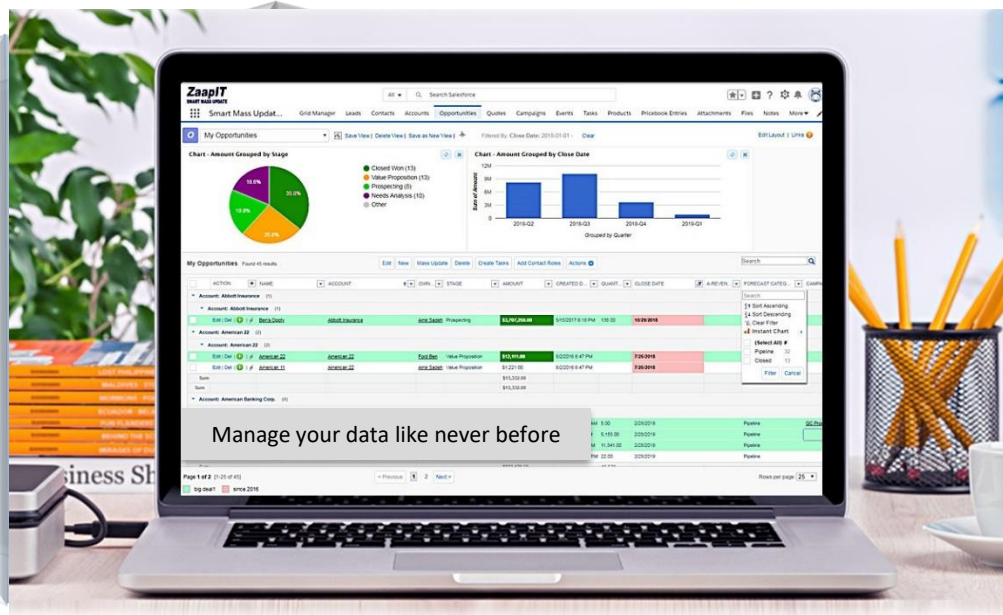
ZaapIT
SMART MASS UPDATE

All ▾ Search Salesforce

Smart Mass Updat... Grid Manager Leads Contacts Accounts Opportunities Quotes Campaigns Events Tasks Products Pricebook Entries Attachments Files Notes More ▾

My Opportunities ▾ Save View | Delete View | Save as New View | Filtered By: Close Date: 2018-01-01 - Clear

Edit Layout | Links

Chart - Amount Grouped by Stage

Closed Won (13)
Value Proposition (13)
Prospecting (0)
Needs Analysis (10)
Other

10.0%
30.0%
10.0%
20.0%

Chart - Amount Grouped by Close Date

12M
9M
6M
3M
0

Sum of Amount

2018-Q2 2018-Q3 2018-Q4 2019-Q1

Grouped by Quarter

My Opportunities Found 45 results

Edit New Mass Update Delete Create Tasks Add Contact Roles Actions

Search

ACTION NAME ACCOUNT OWN... STAGE AMOUNT CREATED D... QUANT... CLOSE DATE A.REVEN... FORECAST CATEG... CAMPA

Account: Abbott Insurance (1)
Account: Abbott Insurance (1)
Edit | Del | Beris Dooly Abbott Insurance Amr Saleh Prospecting $3,707,250.00 5/10/2017 6:18 PM 136.00 10/29/2018

Account: American 22 (2)
Account: American 22 (2)
Edit | Del | American 22 American 22 Ford Ben Value Proposition $13,111.00 5/2/2018 6:47 PM 7/26/2018
Edit | Del | American 11 American 22 Amr Saleh Value Proposition $1,221.00 5/2/2018 6:47 PM 7/26/2018
Sum $15,332.00
Sum $15,332.00

Account: American Banking Corp. (4)

Search
Sort Ascending
Sort Descending
Clear Filter
Instant Chart
(Select All)
Pipeline 32
Closed 13
Filter Cancel

5.00 2/28/2019 Pipeline
5,155.00 2/28/2019 Pipeline
11,541.00 2/28/2019 Pipeline
22.00 2/28/2019 Pipeline

Manage your data like never before

Page 1 of 2 (1-25 of 45)
< Previous 1 2 Next >
Rows per page 25 ▾
big deal!! since 2016

iness Sh